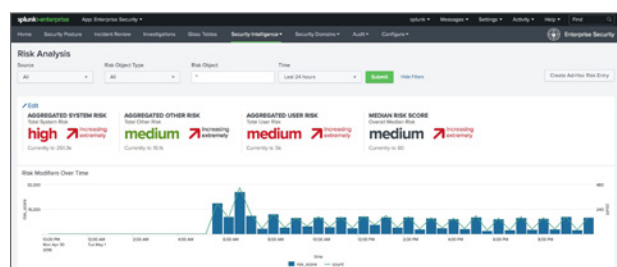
splunk>enterprise App: Enterprise Security ▾

splunk ▾ Messages ▾ Settings ▾ Activity ▾ Help ▾ Find

Home Security Posture Incident Review Investigations Glass Tables Security Intelligence ▾ Security Domains ▾ Audit ▾ Configure ▾

Enterprise Security

Risk Analysis

Source
All

Risk Object Type
All

Risk Object
*

Time
Last 24 hours

Submit Hide Filters

Create Ad-Hoc Risk Entry

Edit

AGGREGATED SYSTEM RISK
Total System Risk
high
Increasing extremely
Currently is 251.3k

AGGREGATED OTHER RISK
Total Other Risk
medium
Increasing extremely
Currently is 16.1k

AGGREGATED USER RISK
Total User Risk
medium
Increasing extremely
Currently is 3k

MEDIAN RISK SCORE
Overall Median Risk
medium
Increasing extremely
Currently is 60

Risk Modifiers Over Time

20,000

10,000

risk_score

count

10:00 PM Mon Apr 30 2018

12:00 AM Tue May 1

2:00 AM

4:00 AM

6:00 AM

8:00 AM

10:00 AM

12:00 PM

2:00 PM

4:00 PM

6:00 PM

8:00 PM

time

risk_score count